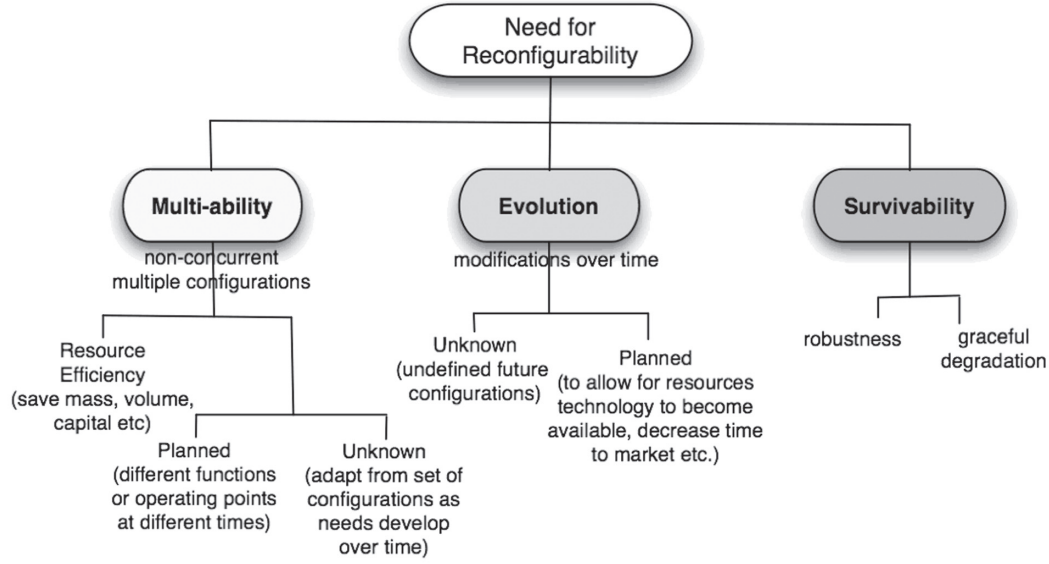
Need for Reconfigurability

Multi-ability
non-concurrent multiple configurations

Resource Efficiency (save mass, volume, capital etc)

Planned (different functions or operating points at different times)

Unknown (adapt from set of configurations as needs develop over time)

Evolution
modifications over time

Unknown (undefined future configurations)

Planned (to allow for resources technology to become available, decrease time to market etc.)

Survivability

robustness

graceful degradation